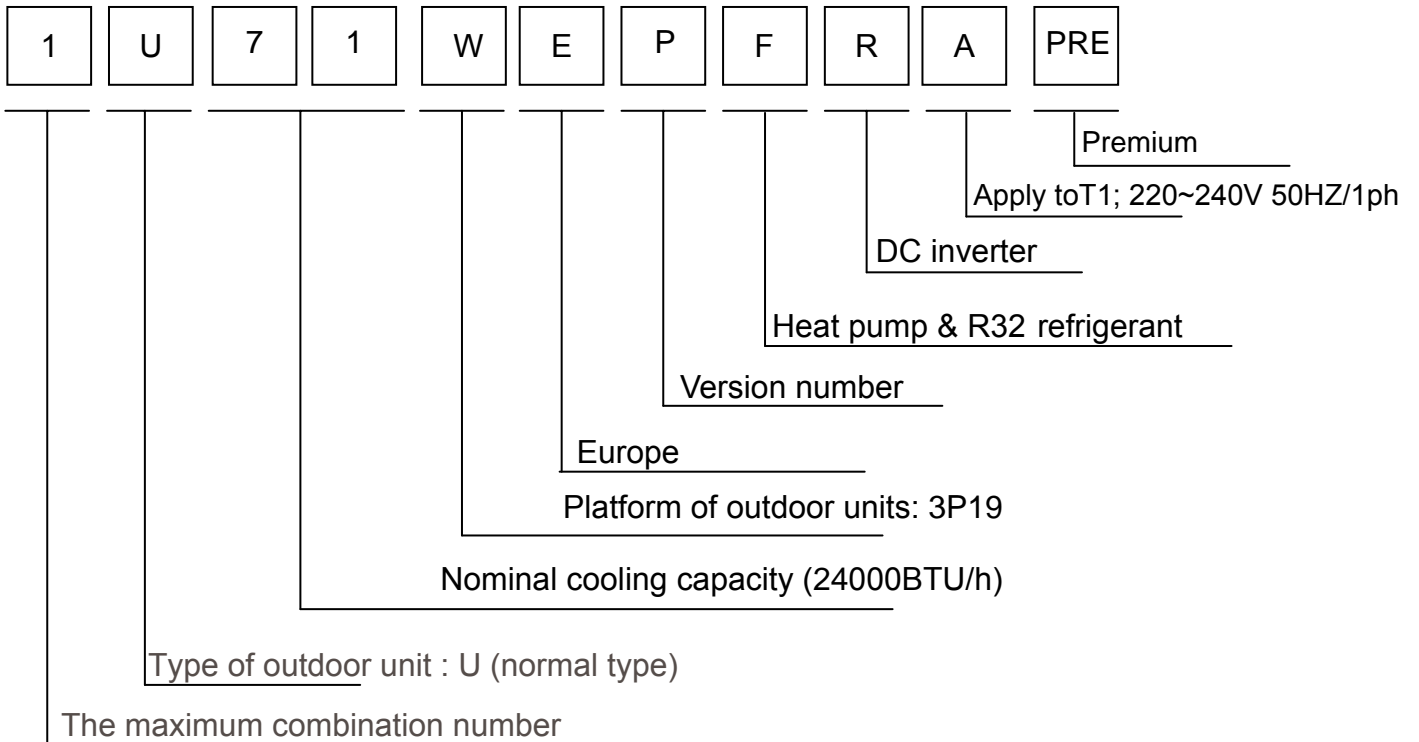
1 U 7 1 W E P F R A PRE

Premium

Apply toT1; 220~240V 50HZ/1ph

DC inverter

Heat pump & R32 refrigerant

Version number

Europe

Platform of outdoor units: 3P19

Nominal cooling capacity (24000BTU/h)

Type of outdoor unit : U (normal type)

The maximum combination number